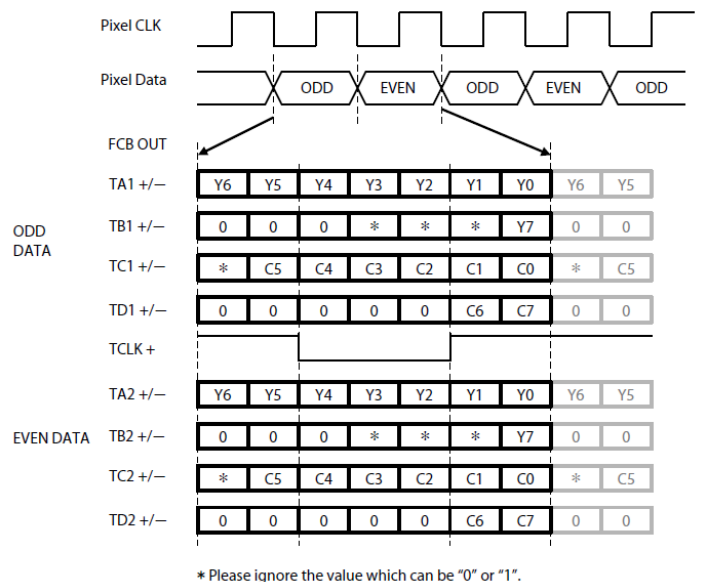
Pixel CLK

Pixel Data

ODD EVEN ODD EVEN ODD

FCB OUT

ODD DATA

TA1 +/– Y6 Y5 Y4 Y3 Y2 Y1 Y0 Y6 Y5

TB1 +/– 0 0 0 * * * Y7 0 0

TC1 +/– * C5 C4 C3 C2 C1 C0 * C5

TD1 +/– 0 0 0 0 0 C6 C7 0 0

TCLK +

EVEN DATA

TA2 +/– Y6 Y5 Y4 Y3 Y2 Y1 Y0 Y6 Y5

TB2 +/– 0 0 0 * * * Y7 0 0

TC2 +/– * C5 C4 C3 C2 C1 C0 * C5

TD2 +/– 0 0 0 0 0 C6 C7 0 0

* Please ignore the value which can be "0" or "1".